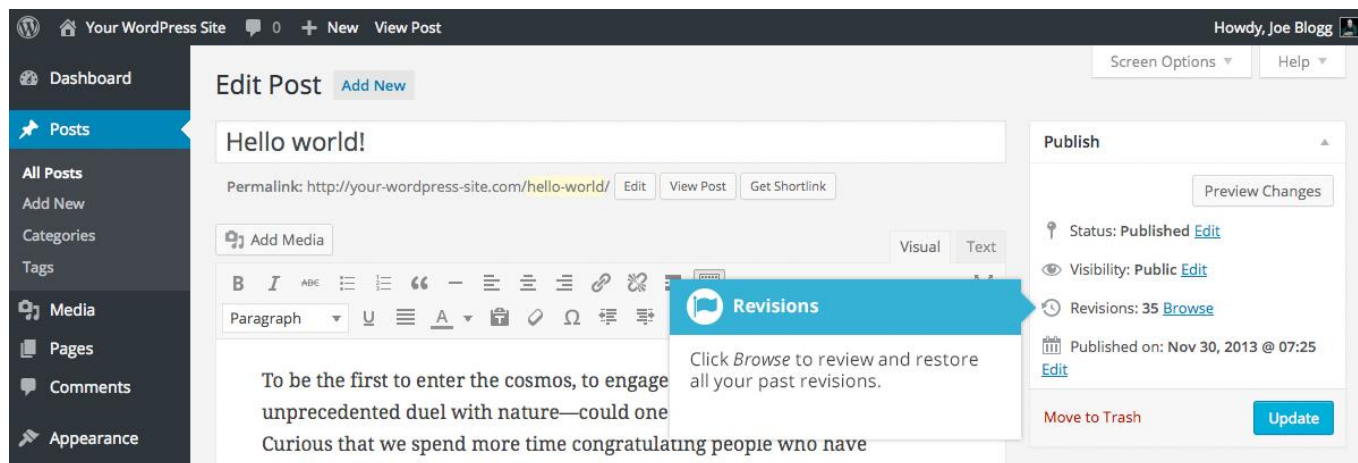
Your WordPress Site 0 + New View Post

Howdy, Joe Blogg

Dashboard

Posts

All Posts

Add New

Categories

Tags

Media

Pages

Comments

Appearance

Edit Post Add New

Screen Options ▼ Help ▼

Hello world!

Permalink: http://your-wordpress-site.com/hello-world/ Edit View Post Get Shortlink

Add Media

Visual Text

Paragraph

To be the first to enter the cosmos, to engage unprecedented duel with nature—could one Curious that we spend more time congratulating people who have

Revisions

Click *Browse* to review and restore all your past revisions.

Publish

Preview Changes

Status: Published Edit

Visibility: Public Edit

Revisions: 35 Browse

Published on: Nov 30, 2013 @ 07:25 Edit

Move to Trash

Update